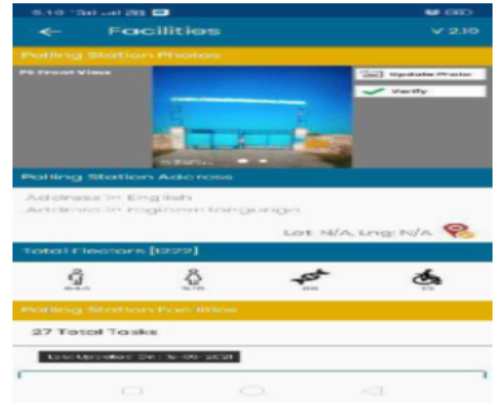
5:10 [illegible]

← Facilities V 2.10

Polling Station Photos

PS Front View

Update Photo

Verify

Polling Station Address

Address in English

Address in Regional language

Lat: N/A, Lng: N/A

Total Electors [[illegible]]

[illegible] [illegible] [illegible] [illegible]

Polling Station Facilities

27 Total Tasks

Last Uploaded On: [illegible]